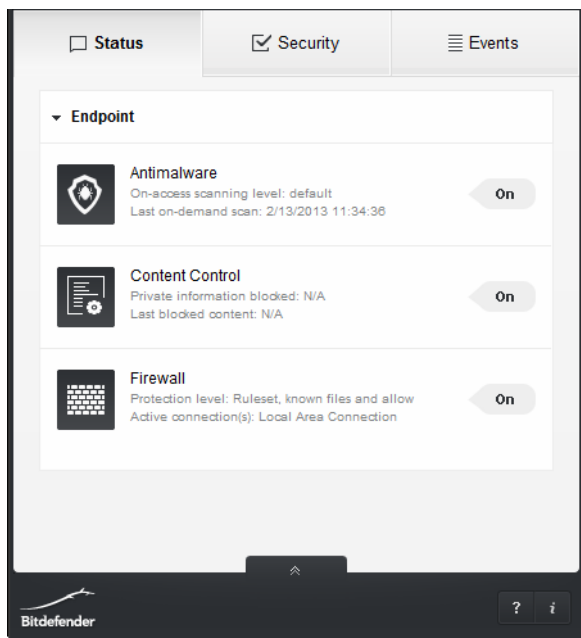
Status
Security
Events

Endpoint

Antimalware
On-access scanning level: default
Last on-demand scan: 2/13/2013 11:34:36
On

Content Control
Private information blocked: N/A
Last blocked content: N/A
On

Firewall
Protection level: Ruleset, known files and allow
Active connection(s): Local Area Connection
On

Bitdefender
?
i